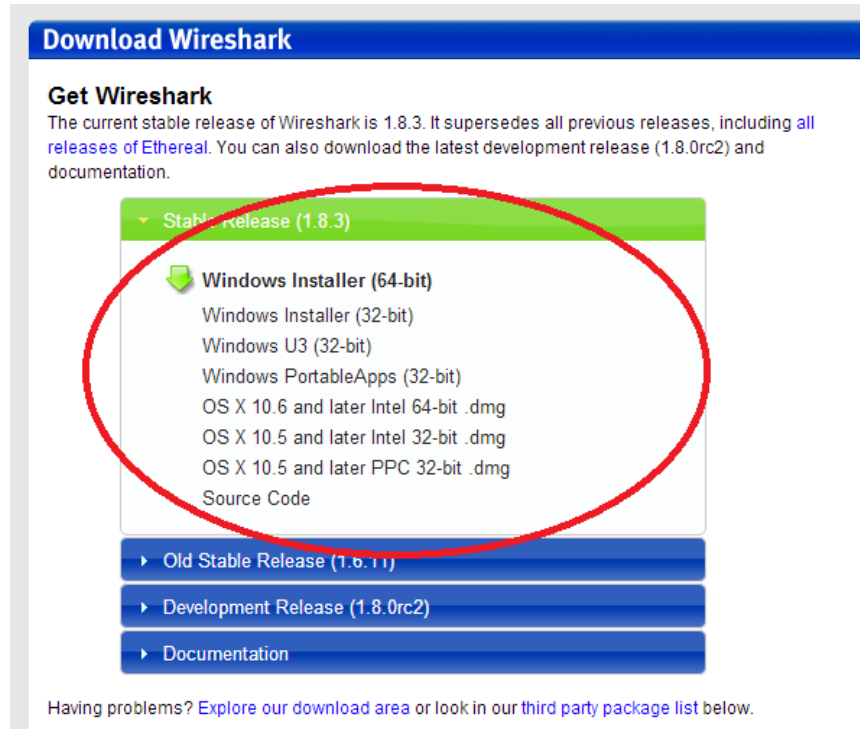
Download Wireshark

Get Wireshark

The current stable release of Wireshark is 1.8.3. It supersedes all previous releases, including all releases of Ethereal. You can also download the latest development release (1.8.0rc2) and documentation.

Stable Release (1.8.3)

Windows Installer (64-bit)
Windows Installer (32-bit)
Windows U3 (32-bit)
Windows PortableApps (32-bit)
OS X 10.6 and later Intel 64-bit .dmg
OS X 10.5 and later Intel 32-bit .dmg
OS X 10.5 and later PPC 32-bit .dmg
Source Code

Old Stable Release (1.6.11)

Development Release (1.8.0rc2)

Documentation

Having problems? Explore our download area or look in our third party package list below.